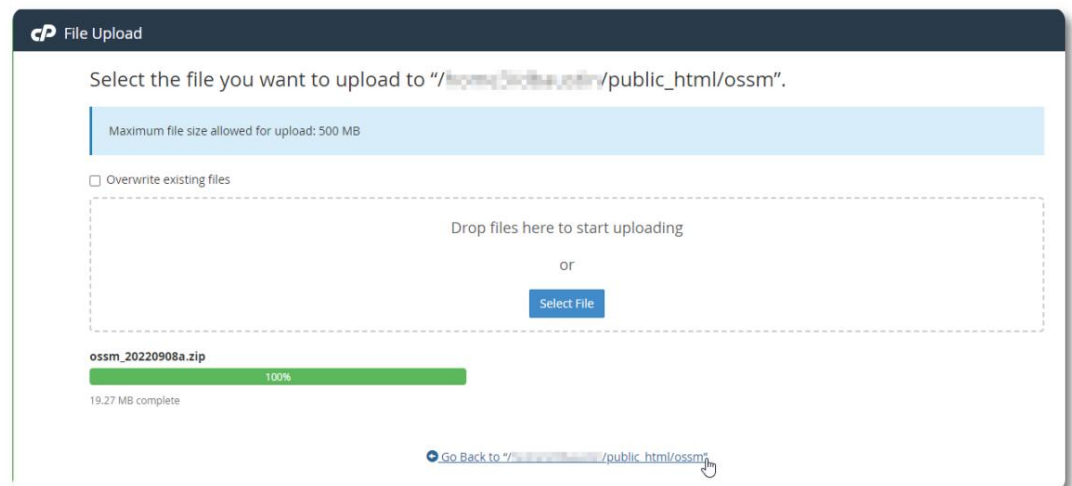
cP File Upload

Select the file you want to upload to "/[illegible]/public_html/ossm".

Maximum file size allowed for upload: 500 MB

Overwrite existing files

Drop files here to start uploading

or

Select File

ossm_20220908a.zip

100%

19.27 MB complete

Go Back to "/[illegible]/public_html/ossm"